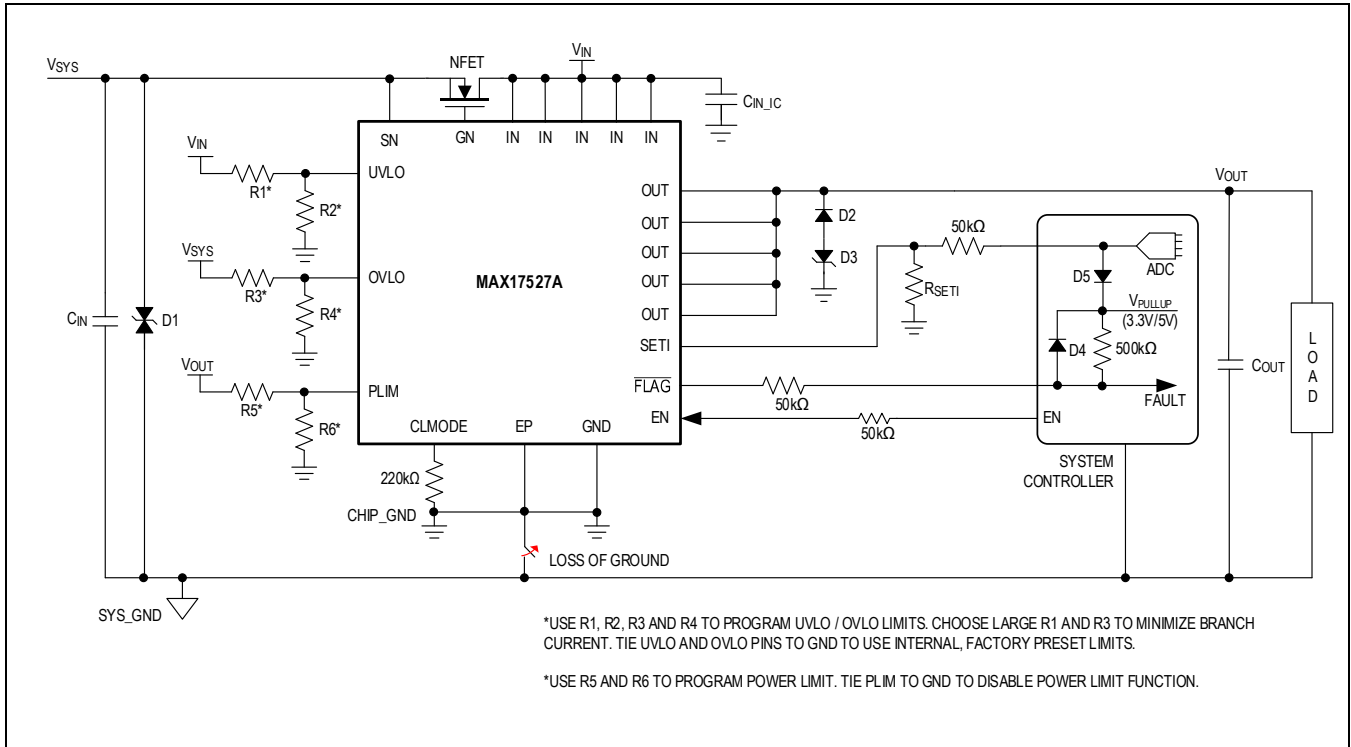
$V_{SYS}$

NFET

$V_{IN}$

$C_{IN\_IC}$

SN

GN

IN IN IN IN IN

$V_{IN}$

R1*

UVLO

R2*

OUT

$V_{OUT}$

OUT

D2

50kΩ

OUT

D3

$V_{SYS}$

R3*

OVLO

MAX17527A

OUT

ADC

D5

R4*

OUT

$R_{SETI}$

$C_{IN}$

D1

$V_{PULLUP}$

(3.3V/5V)

SETI

D4

500kΩ

$C_{OUT}$

L O A D

$V_{OUT}$

R5*

PLIM

$\overline{FLAG}$

50kΩ

FAULT

R6*

CLMODE

EP

GND

EN

50kΩ

EN

SYSTEM CONTROLLER

220kΩ

CHIP_GND

LOSS OF GROUND

SYS_GND

*USE R1, R2, R3 AND R4 TO PROGRAM UVLO / OVLO LIMITS. CHOOSE LARGE R1 AND R3 TO MINIMIZE BRANCH CURRENT. TIE UVLO AND OVLO PINS TO GND TO USE INTERNAL, FACTORY PRESET LIMITS.

*USE R5 AND R6 TO PROGRAM POWER LIMIT. TIE PLIM TO GND TO DISABLE POWER LIMIT FUNCTION.